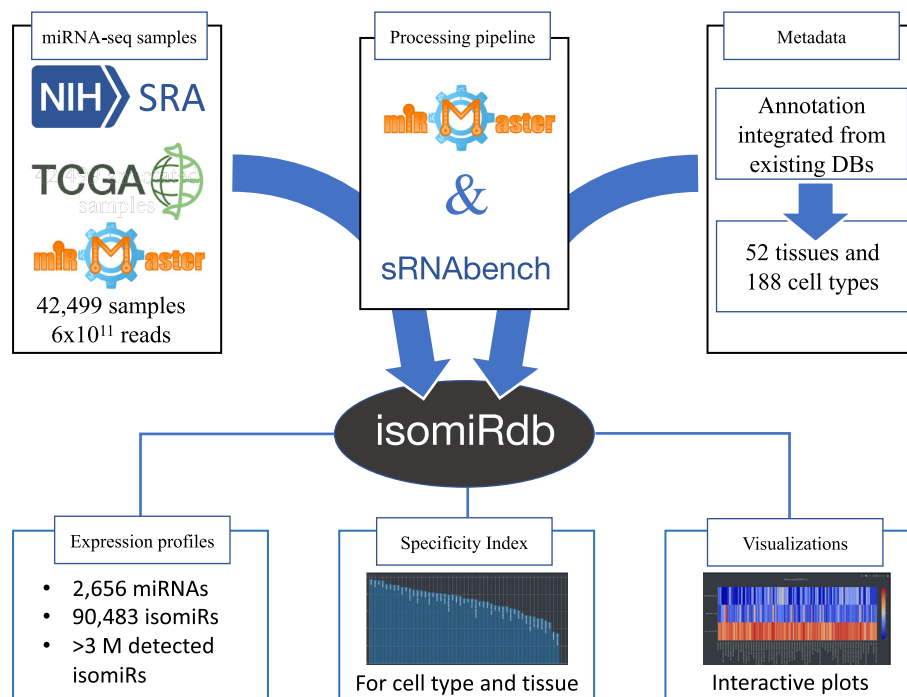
miRNA-seq samples

NIH SRA

TCGA

miRMaster

42,499 samples
$6x10^{11}$ reads

Processing pipeline

miRMaster

&

sRNAbench

Metadata

Annotation integrated from existing DBs

52 tissues and 188 cell types

isomiRdb

Expression profiles

- 2,656 miRNAs
- 90,483 isomiRs
- >3 M detected isomiRs

Specificity Index

For cell type and tissue

Visualizations

Interactive plots